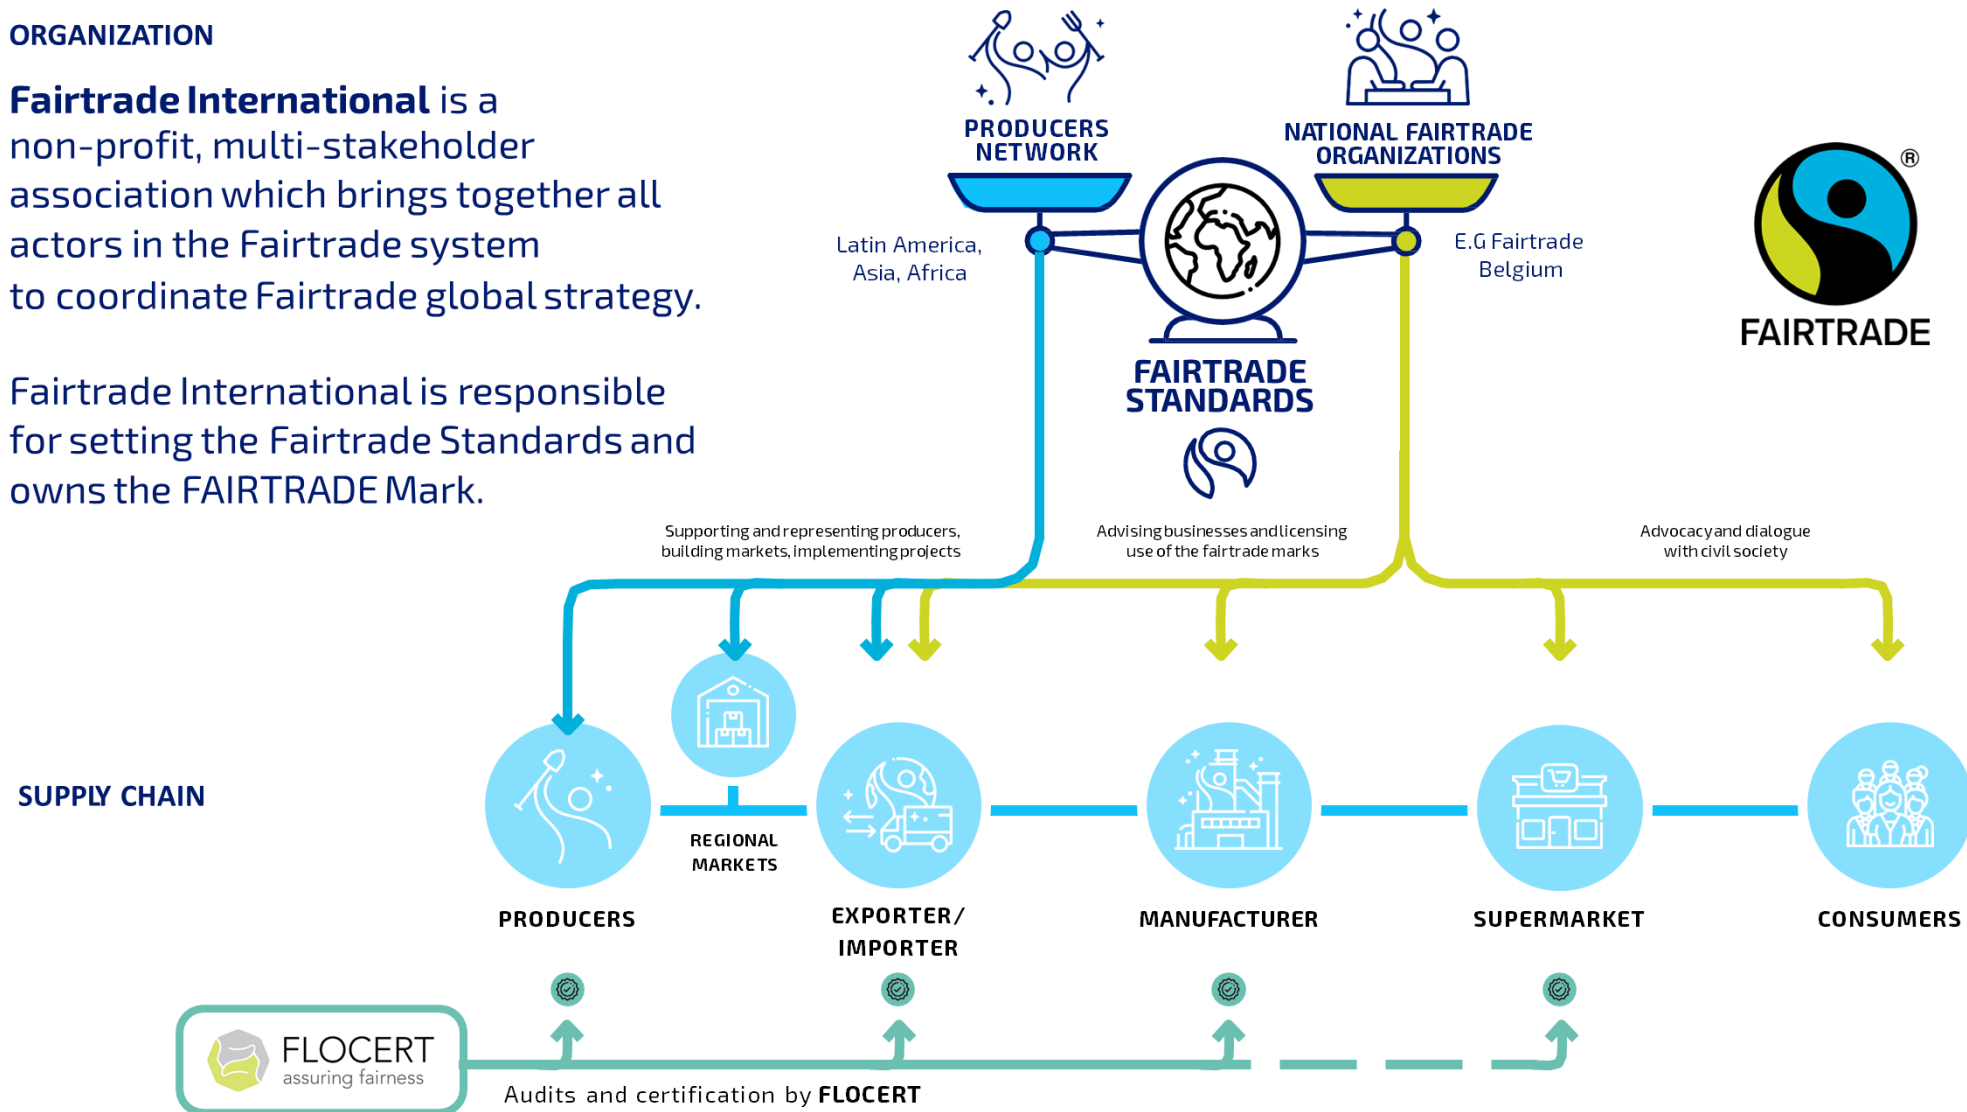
ORGANIZATION

**Fairtrade International** is a non-profit, multi-stakeholder association which brings together all actors in the Fairtrade system to coordinate Fairtrade global strategy.

Fairtrade International is responsible for setting the Fairtrade Standards and owns the FAIRTRADE Mark.

PRODUCERS NETWORK

NATIONAL FAIRTRADE ORGANIZATIONS

Latin America, Asia, Africa

E.G Fairtrade Belgium

FAIRTRADE STANDARDS

®

FAIRTRADE

Supporting and representing producers, building markets, implementing projects

Advising businesses and licensing use of the fairtrade marks

Advocacy and dialogue with civil society

SUPPLY CHAIN

REGIONAL MARKETS

PRODUCERS

EXPORTER/ IMPORTER

MANUFACTURER

SUPERMARKET

CONSUMERS

FLOCERT assuring fairness

Audits and certification by **FLOCERT**